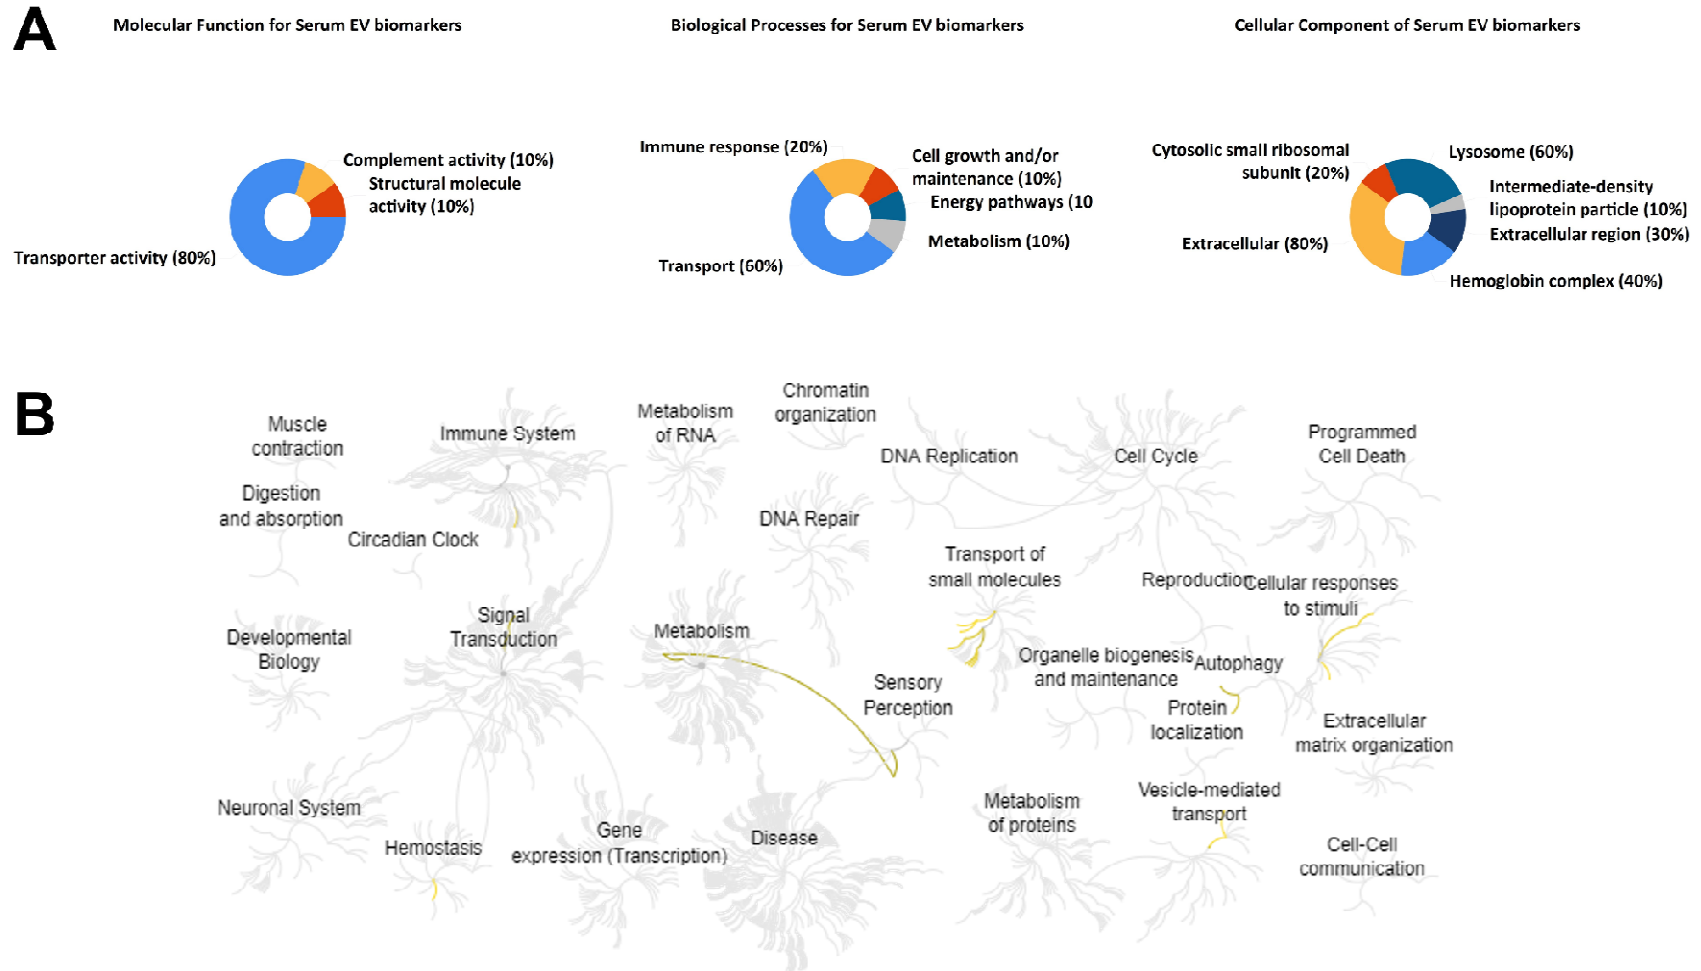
A

Molecular Function for Serum EV biomarkers

Complement activity (10%)
Structural molecule activity (10%)
Transporter activity (80%)

Biological Processes for Serum EV biomarkers

Immune response (20%)
Cell growth and/or maintenance (10%)
Energy pathways (10
Metabolism (10%)
Transport (60%)

Cellular Component of Serum EV biomarkers

Cytosolic small ribosomal subunit (20%)
Lysosome (60%)
Intermediate-density lipoprotein particle (10%)
Extracellular region (30%)
Extracellular (80%)
Hemoglobin complex (40%)

B

Muscle contraction
Immune System
Metabolism of RNA
Chromatin organization
DNA Replication
Cell Cycle
Programmed Cell Death
Digestion and absorption
Circadian Clock
DNA Repair
Transport of small molecules
Reproduction
Cellular responses to stimuli
Developmental Biology
Signal Transduction
Metabolism
Organelle biogenesis and maintenance
Autophagy
Sensory Perception
Protein localization
Extracellular matrix organization
Neuronal System
Hemostasis
Gene expression (Transcription)
Disease
Metabolism of proteins
Vesicle-mediated transport
Cell-Cell communication